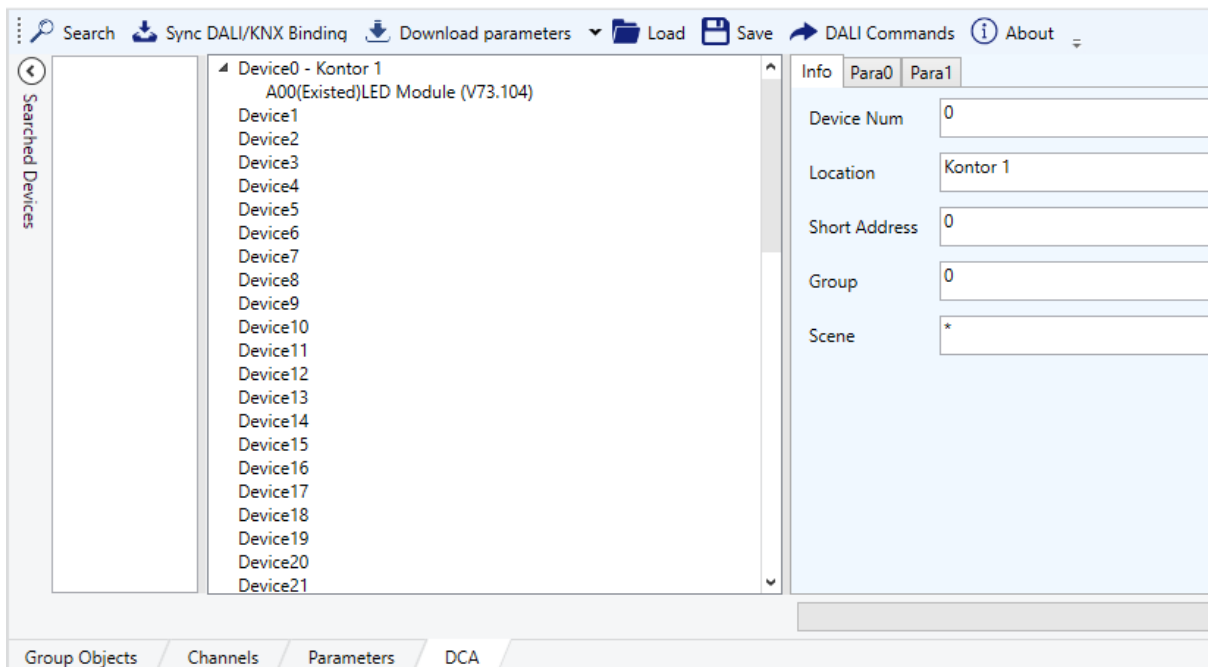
Search Sync DALI/KNX Binding Download parameters Load Save DALI Commands About

Searched Devices

Device0 - Kontor 1
A00(Existed)LED Module (V73.104)
Device1
Device2
Device3
Device4
Device5
Device6
Device7
Device8
Device9
Device10
Device11
Device12
Device13
Device14
Device15
Device16
Device17
Device18
Device19
Device20
Device21

Info Para0 Para1

Device Num 0

Location Kontor 1

Short Address 0

Group 0

Scene *

Group Objects Channels Parameters DCA